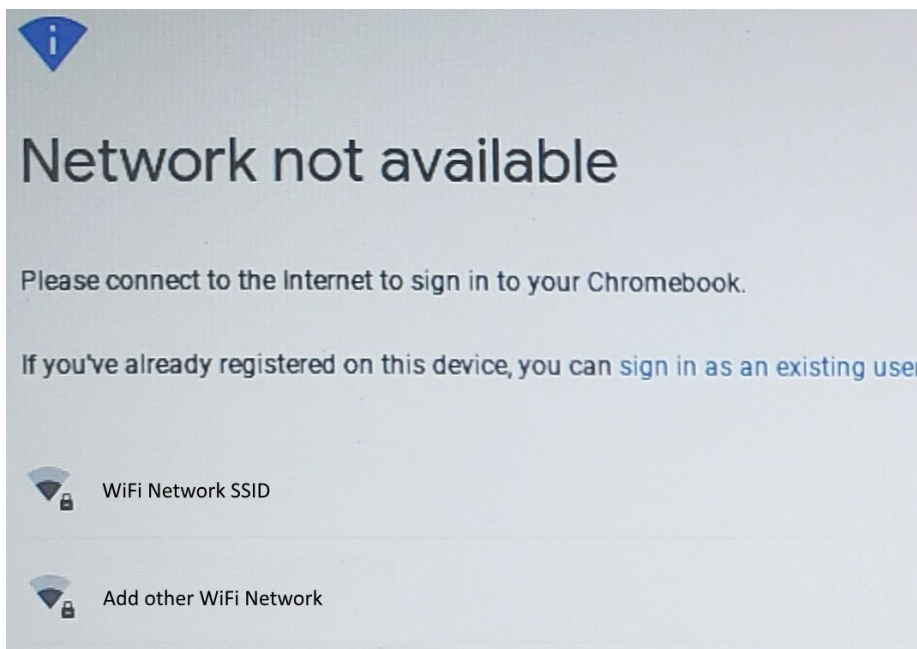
i

Network not available

Please connect to the Internet to sign in to your Chromebook.

If you've already registered on this device, you can sign in as an existing use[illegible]

WiFi Network SSID

Add other WiFi Network